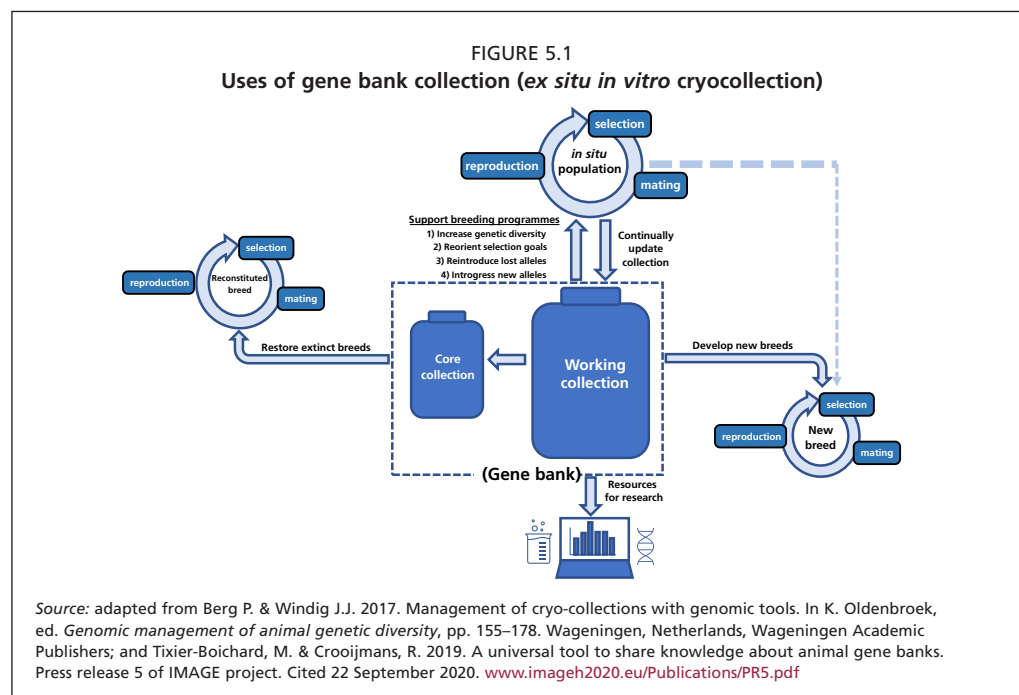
FIGURE 5.1
Uses of gene bank collection (ex situ in vitro cryocollection)

selection
reproduction
in situ population
mating

Support breeding programmes
1) Increase genetic diversity
2) Reorient selection goals
3) Reintroduce lost alleles
4) Introgress new alleles

Continually update collection

selection
reproduction
Reconstituted breed
mating

Restore extinct breeds

Core collection

Working collection

Develop new breeds

selection
reproduction
New breed
mating

(Gene bank)

Resources for research

Source: adapted from Berg P. & Windig J.J. 2017. Management of cryo-collections with genomic tools. In K. Oldenbroek, ed. Genomic management of animal genetic diversity, pp. 155–178. Wageningen, Netherlands, Wageningen Academic Publishers; and Tixier-Boichard, M. & Crooijmans, R. 2019. A universal tool to share knowledge about animal gene banks. Press release 5 of IMAGE project. Cited 22 September 2020. www.imageh2020.eu/Publications/PR5.pdf